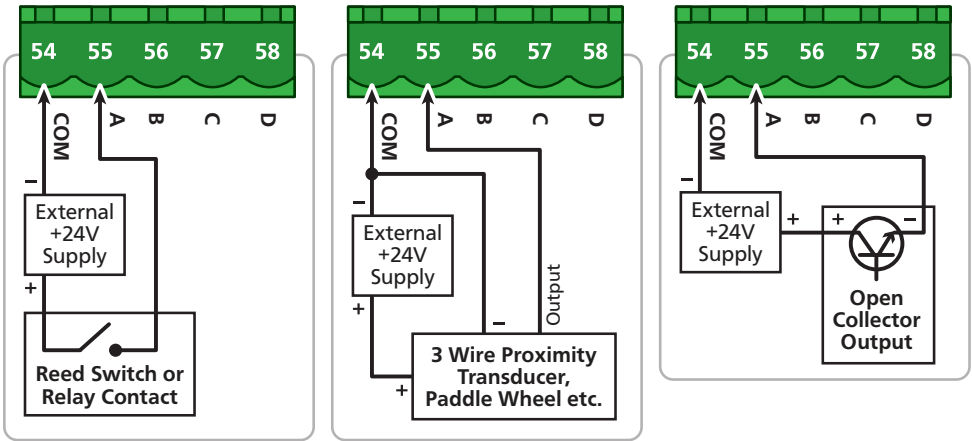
54 55 56 57 58

COM A B C D

–

External +24V Supply

+

Reed Switch or Relay Contact

54 55 56 57 58

COM A B C D

–

External +24V Supply

+

–

Output

+

3 Wire Proximity Transducer, Paddle Wheel etc.

54 55 56 57 58

COM A B C D

–

External +24V Supply

+

+ –

Open Collector Output